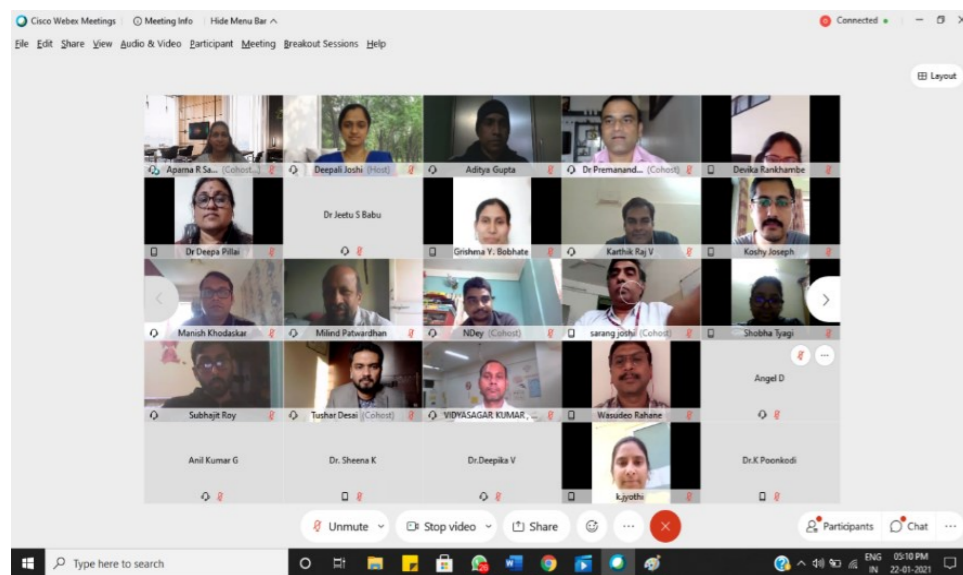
Cisco Webex Meetings | Meeting Info | Hide Menu Bar ^

Connected •

File Edit Share View Audio & Video Participant Meeting Breakout Sessions Help

Layout

Aparna R Sa... (Cohost...)
Deepali Joshi (Host)
Aditya Gupta
Dr Premanand... (Cohost)
Devika Rankhambe

Dr Deepa Pillai
Dr Jeetu S Babu
Grishma Y. Bobhate
Karthik Raj V
Koshy Joseph

Manish Khodaskar
Milind Patwardhan
NDey (Cohost)
sarang joshi (Cohost)
Shobha Tyagi

Subhajit Roy
Tushar Desai (Cohost)
VIDYASAGAR KUMAR, ...
Wasudeo Rahane
Angel D

Anil Kumar G
Dr. Sheena K
Dr.Deepika V
k.jyothi
Dr.K Poonkodi

Unmute
Stop video
Share
Participants
Chat

Type here to search

ENG IN
05:10 PM
22-01-2021